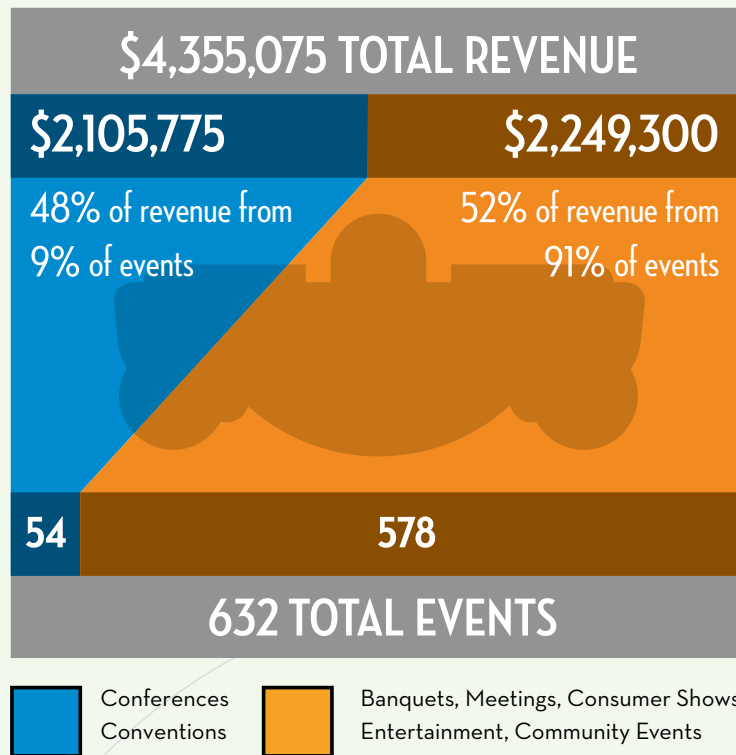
$4,355,075 TOTAL REVENUE

$2,105,775

$2,249,300

48% of revenue from 9% of events

52% of revenue from 91% of events

54

578

632 TOTAL EVENTS

Conferences
Conventions

Banquets, Meetings, Consumer Shows
Entertainment, Community Events